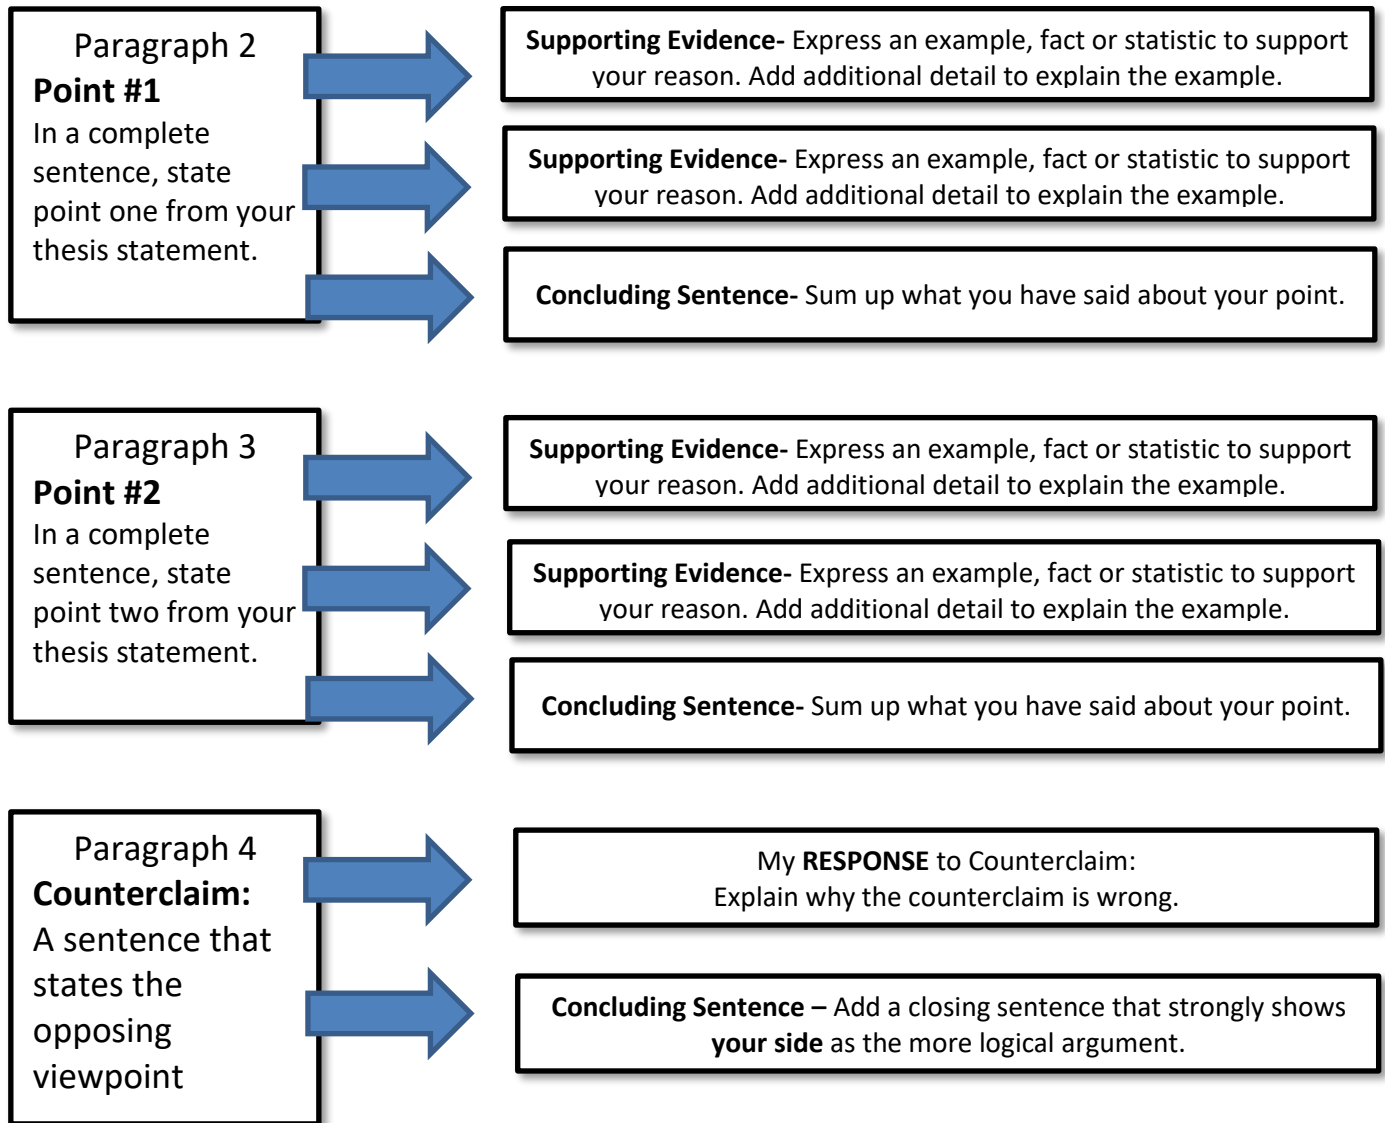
Paragraph 2
**Point #1**
In a complete sentence, state point one from your thesis statement.

**Supporting Evidence-** Express an example, fact or statistic to support your reason. Add additional detail to explain the example.

**Supporting Evidence-** Express an example, fact or statistic to support your reason. Add additional detail to explain the example.

**Concluding Sentence-** Sum up what you have said about your point.

Paragraph 3
**Point #2**
In a complete sentence, state point two from your thesis statement.

**Supporting Evidence-** Express an example, fact or statistic to support your reason. Add additional detail to explain the example.

**Supporting Evidence-** Express an example, fact or statistic to support your reason. Add additional detail to explain the example.

**Concluding Sentence-** Sum up what you have said about your point.

Paragraph 4
**Counterclaim:**
A sentence that states the opposing viewpoint

My **RESPONSE** to Counterclaim:
Explain why the counterclaim is wrong.

**Concluding Sentence** – Add a closing sentence that strongly shows **your side** as the more logical argument.